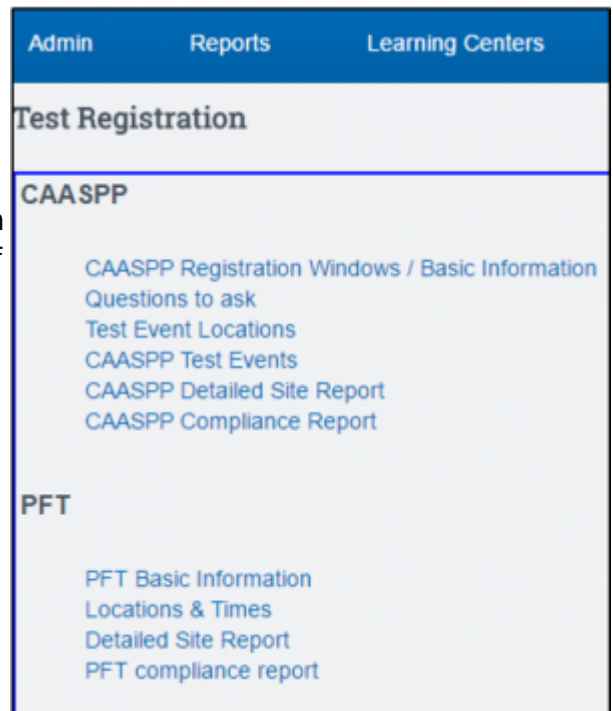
Admin Reports Learning Centers

Test Registration

CAASPP

CAASPP Registration Windows / Basic Information
Questions to ask
Test Event Locations
CAASPP Test Events
CAASPP Detailed Site Report
CAASPP Compliance Report

PFT

PFT Basic Information
Locations & Times
Detailed Site Report
PFT compliance report